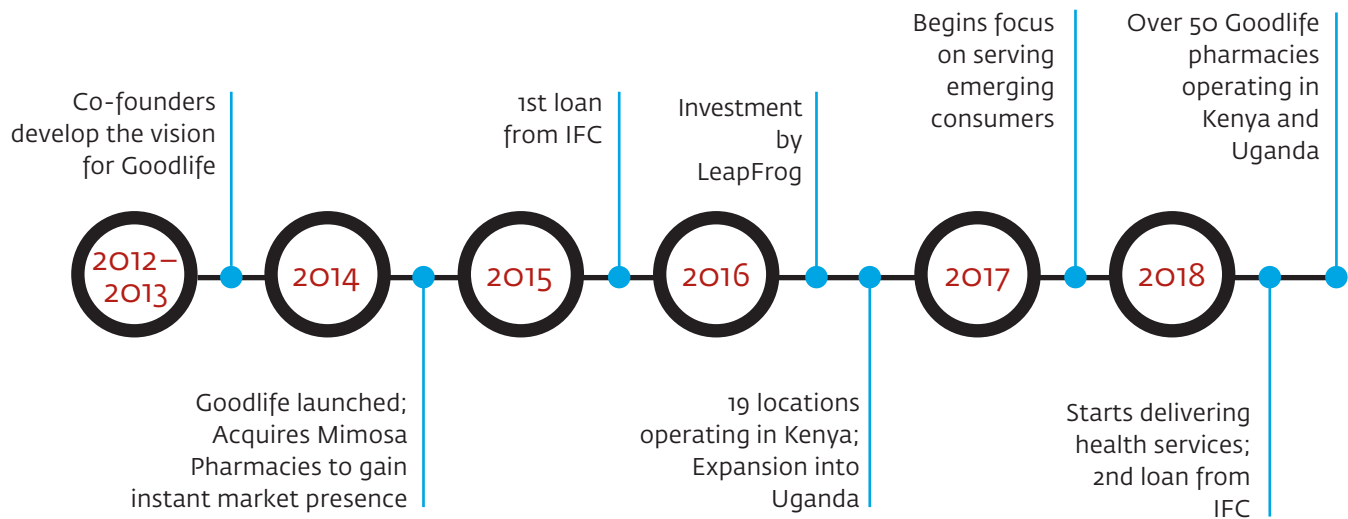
Co-founders develop the vision for Goodlife

2012–2013

Goodlife launched; Acquires Mimosa Pharmacies to gain instant market presence

2014

1st loan from IFC

2015

Investment by LeapFrog

2016

19 locations operating in Kenya; Expansion into Uganda

Begins focus on serving emerging consumers

2017

Starts delivering health services; 2nd loan from IFC

2018

Over 50 Goodlife pharmacies operating in Kenya and Uganda